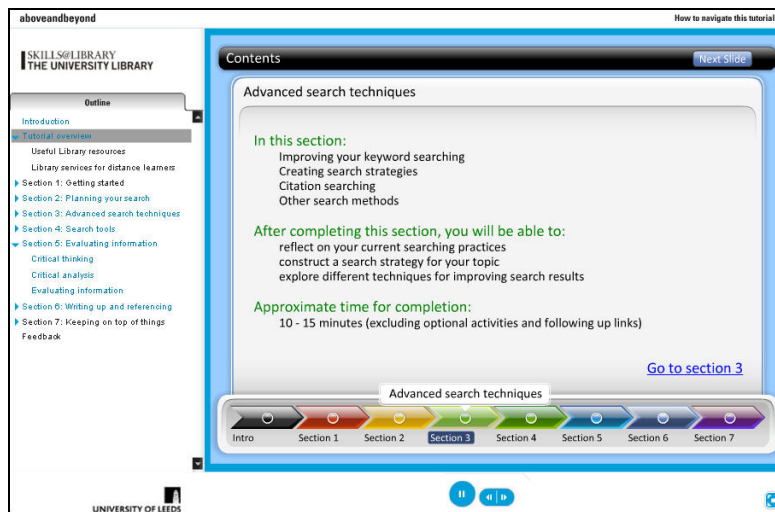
aboveandbeyond

How to navigate this tutorial

SKILLS@LIBRARY
THE UNIVERSITY LIBRARY

Outline

Introduction
Tutorial overview
Useful Library resources
Library services for distance learners
Section 1: Getting started
Section 2: Planning your search
Section 3: Advanced search techniques
Section 4: Search tools
Section 5: Evaluating information
Critical thinking
Critical analysis
Evaluating information
Section 6: Writing up and referencing
Section 7: Keeping on top of things
Feedback

UNIVERSITY OF LEEDS

Contents

Next Slide

Advanced search techniques

In this section:
Improving your keyword searching
Creating search strategies
Citation searching
Other search methods

After completing this section, you will be able to:
reflect on your current searching practices
construct a search strategy for your topic
explore different techniques for improving search results

Approximate time for completion:
10 - 15 minutes (excluding optional activities and following up links)

Go to section 3

Advanced search techniques

Intro
Section 1
Section 2
Section 3
Section 4
Section 5
Section 6
Section 7